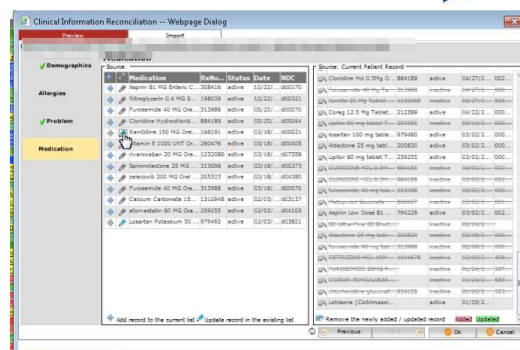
Clinical Information Reconciliation -- Webpage Dialog

Preview | Import

Demographics

Allergies

Problem

Medication

Medication

Source:

| | Medication | RxNo... | Status | Date | NDC |
|---|---|---|---|---|---|
| | Aspirin 81 MG Enteric C... | 308416 | active | 10/22/... | d00170 |
| | Nitroglycerin 0.4 MG S... | 198039 | active | 10/22/... | d00321 |
| | Furosemide 40 MG Ora... | 313988 | active | 05/25/... | d00070 |
| | Clonidine Hydrochlorid... | 884189 | active | 05/25/... | d00044 |
| | Ranitidine 150 MG Oral... | 198191 | active | 03/18/... | d00021 |
| | Vitamin E 1000 UNT Or... | 260476 | active | 03/18/... | d00405 |
| | Rivaroxaban 20 MG Ora... | 1232086 | active | 03/18/... | d07356 |
| | Spironolactone 25 MG ... | 313096 | active | 03/18/... | d00373 |
| | celecoxib 200 MG Oral ... | 205323 | active | 03/18/... | d04380 |
| | Furosemide 40 MG Ora... | 313988 | active | 03/18/... | d00070 |
| | Calcium Carbonate 15... | 1310948 | active | 02/03/... | d03137 |
| | atorvastatin 80 MG Ora... | 259255 | active | 02/03/... | d04105 |
| | Losartan Potassium 50 ... | 979492 | active | 02/03/... | d03821 |

Add record to the current list  Update record in the existing list

Source: Current Patient Record

| Medication | RxNo | Status | Date | |
|---|---|---|---|---|
| Clonidine Hcl 0.3Mg O... | 884189 | active | 04/27/2... | 002... |
| Furosemide 40 Mg Ta... | 313988 | inactive | 04/27/2... | 002... |
| Xarelto 20 Mg Tablet ... | 1232088 | inactive | 03/02/2... | 004... |
| Coreg 12.5 Mg Tablet... | 212389 | active | 04/22/2... | 000... |
| Upitor 80 mg tablet T... | 259255 | inactive | 04/11/2... | 000... |
| losartan 100 mg table... | 979480 | active | 03/02/2... | 000... |
| Aldactone 25 mg table... | 200820 | active | 03/02/2... | 000... |
| Lipitor 80 mg tablet T... | 259255 | active | 03/02/2... | 000... |
| CLONIDINE HCL 0.3M... | 884189 | inactive | 03/02/2... | 002... |
| furosemide 40 mg tab... | 313988 | inactive | 03/02/2... | 002... |
| CLONIDINE HCL 0.3M... | 884189 | inactive | 03/02/2... | 002... |
| furosemide 40 mg tab... | 313988 | inactive | 03/02/2... | 002... |
| Metoprolol Succinate ... | 866427 | inactive | 03/02/2... | 000... |
| Aspirin Low Dose 81 ... | 794229 | active | 03/02/2... | 002... |
| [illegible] | | inactive | 02/05/2... | |
| Aldactone 25 mg tabl... | 200820 | inactive | 02/05/2... | 002... |
| furosemide 40 mg tab... | 313988 | inactive | 02/05/2... | 002... |
| CETIRIZINE HCL 10M... | 1014678 | inactive | 02/05/2... | 000... |
| FUROSEMIDE 20MG T... | | inactive | 02/05/2... | 458... |
| COZAAR 50MG LOSAR... | | inactive | 02/05/2... | 682... |
| Hydrocodone-acetami... | 856999 | inactive | 01/28/2... | 523... |
| Lotrisone (Clotrimazol... | | active | 01/05/2... | |

Remove the newly added / updated record  Added  Updated

Previous  Next  Ok  Cancel